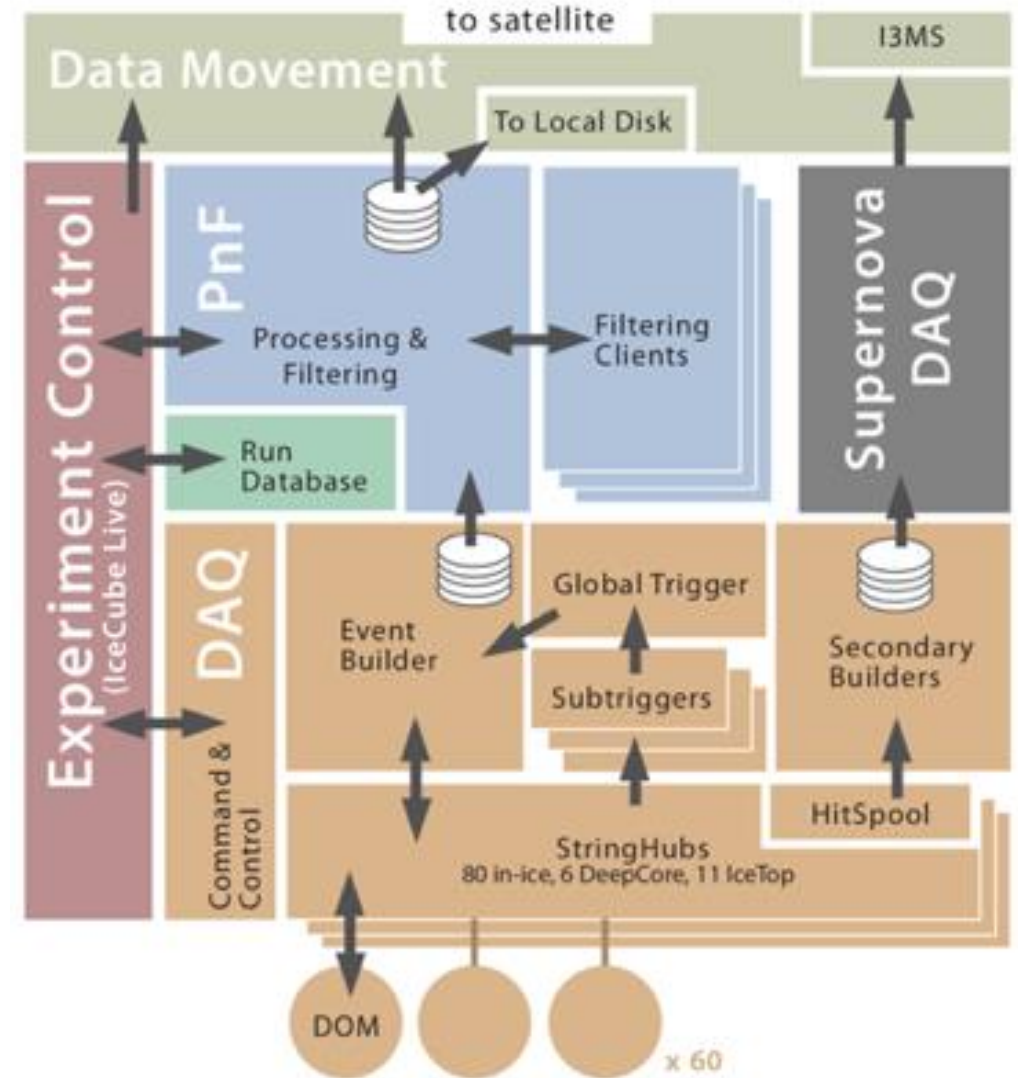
to satellite

I3MS

Data Movement

To Local Disk

Experiment Control
(IceCube Live)

PnF

Processing & Filtering

Filtering Clients

Supernova DAQ

Run Database

DAQ

Command & Control

Event Builder

Global Trigger

Subtriggers

Secondary Builders

HitSpool

StringHubs
80 in-ice, 6 DeepCore, 11 IceTop

DOM

x 60